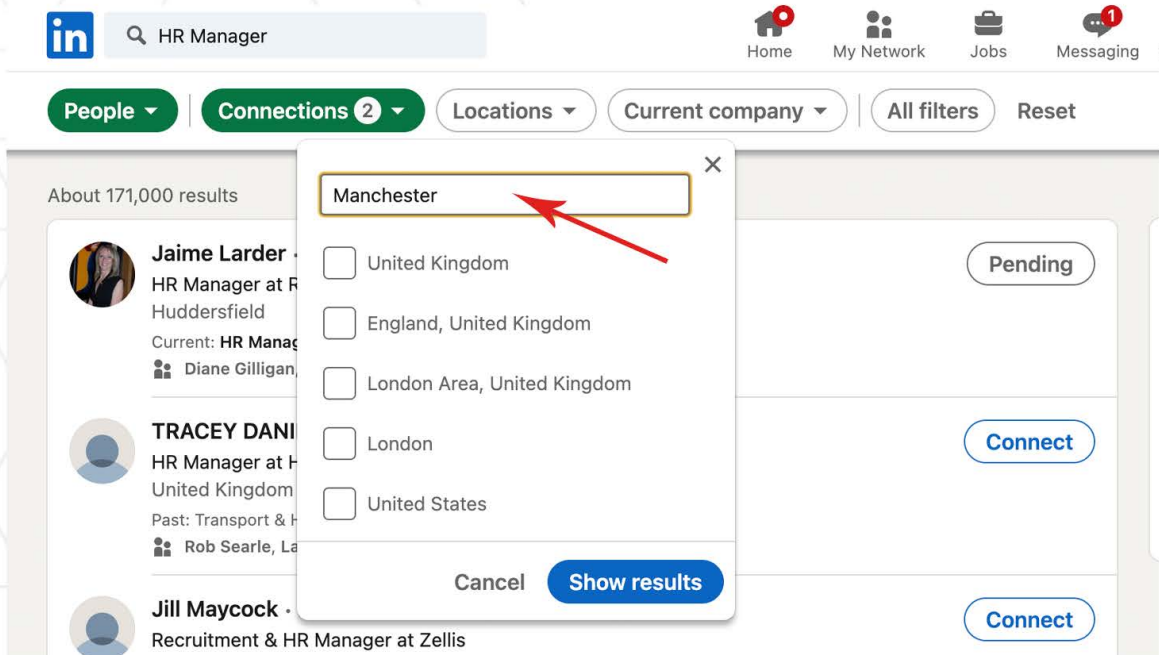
in HR Manager

Home My Network Jobs 1 Messaging

People Connections 2 Locations Current company All filters Reset

About 171,000 results

Jaime Larder ·
HR Manager at R
Huddersfield
Current: HR Manag
Diane Gilligan,

Pending

TRACEY DANI
HR Manager at H
United Kingdom
Past: Transport & H
Rob Searle, La

Connect

Jill Maycock ·
Recruitment & HR Manager at Zellis

Connect

Manchester

United Kingdom
England, United Kingdom
London Area, United Kingdom
London
United States

Cancel Show results